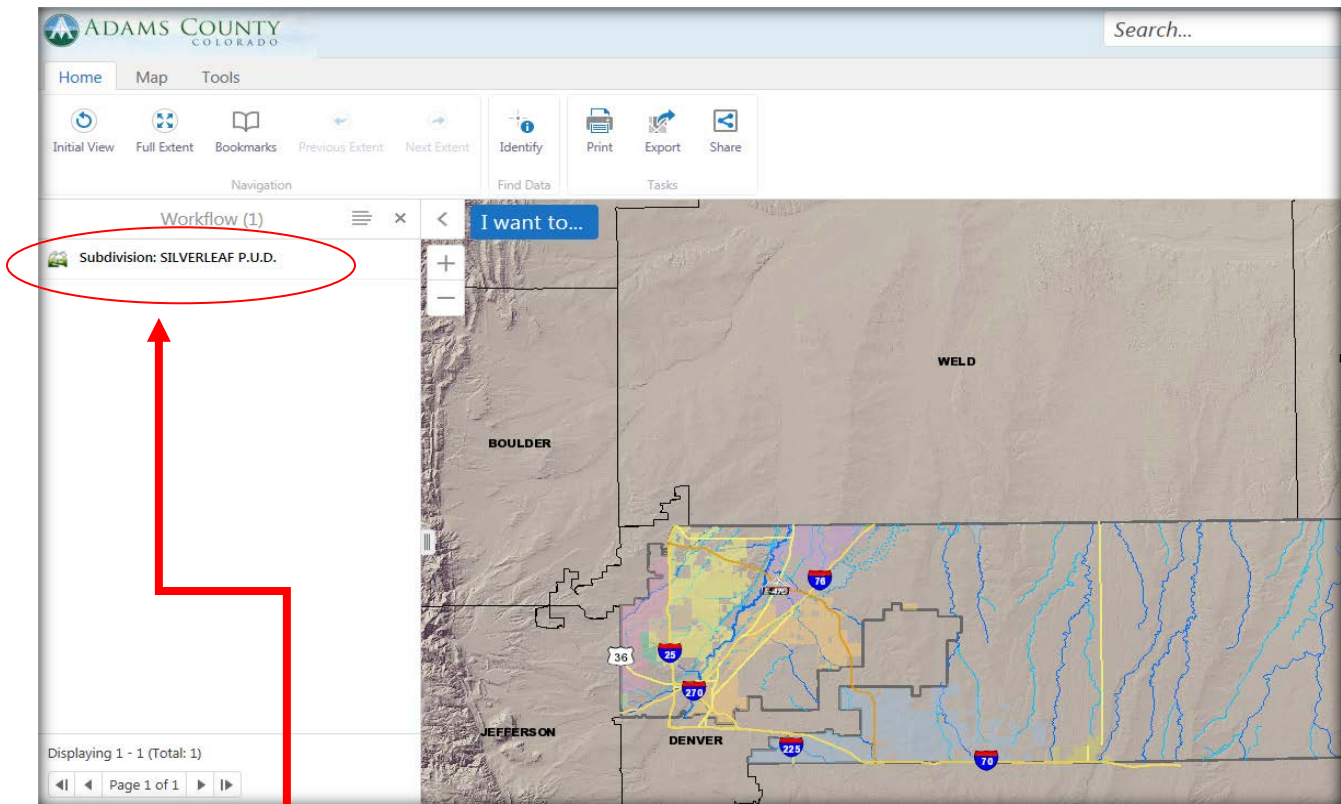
ADAMS COUNTY
COLORADO

Search...

Home Map Tools

Initial View Full Extent Bookmarks Previous Extent Next Extent
Navigation

Identify
Find Data

Print Export Share
Tasks

Workflow (1)

Subdivision: SILVERLEAF P.U.D.

I want to...

+
−

WELD

BOULDER

76

E-470

36

25

270

JEFFERSON

DENVER

225

70

Displaying 1 - 1 (Total: 1)

Page 1 of 1